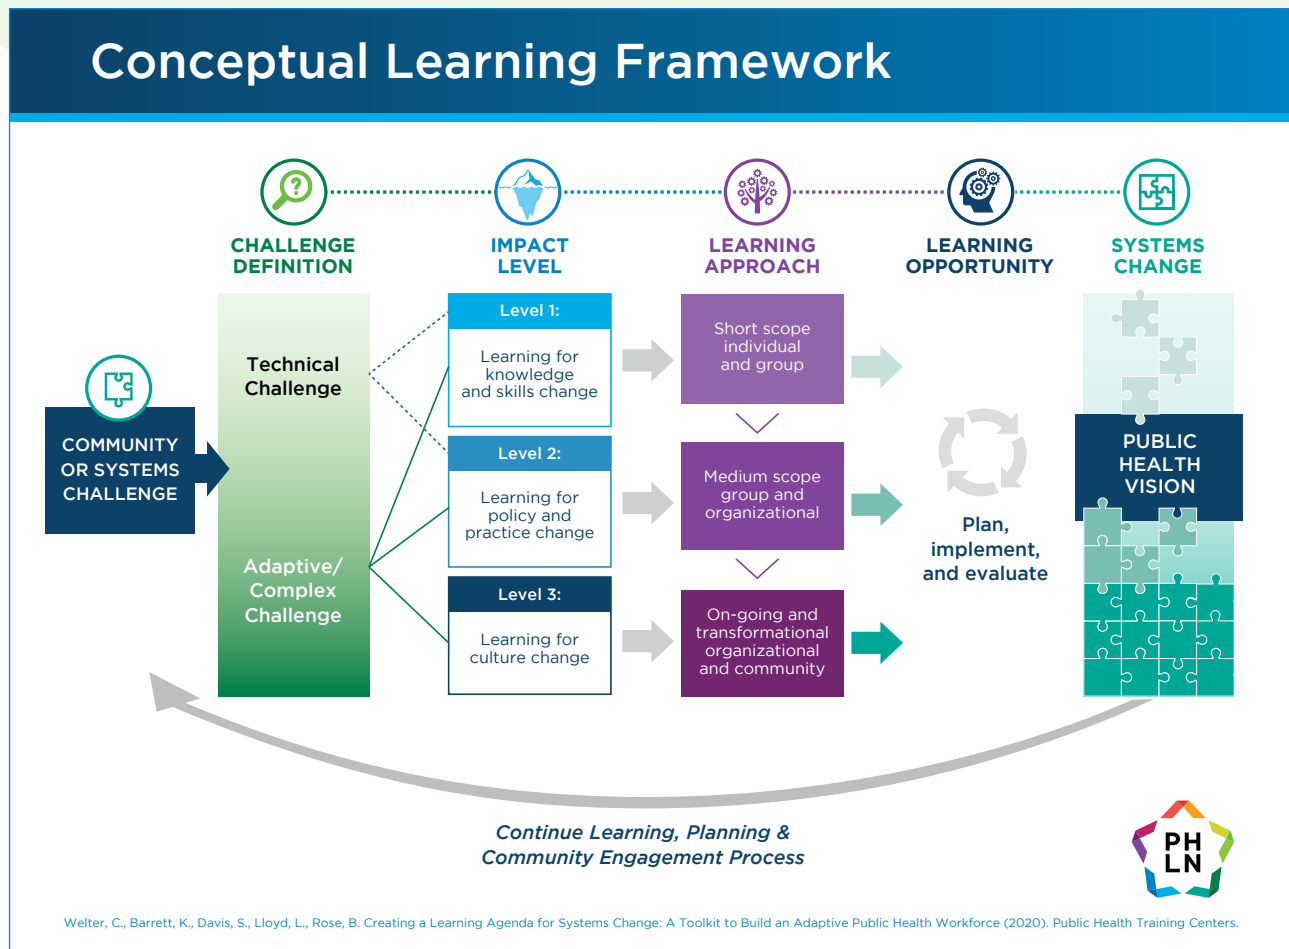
Conceptual Learning Framework

CHALLENGE DEFINITION

IMPACT LEVEL

LEARNING APPROACH

LEARNING OPPORTUNITY

SYSTEMS CHANGE

COMMUNITY OR SYSTEMS CHALLENGE

Technical Challenge

Adaptive/ Complex Challenge

Level 1:
Learning for knowledge and skills change

Level 2:
Learning for policy and practice change

Level 3:
Learning for culture change

Short scope individual and group

Medium scope group and organizational

On-going and transformational organizational and community

Plan, implement, and evaluate

PUBLIC HEALTH VISION

Continue Learning, Planning & Community Engagement Process

PH LN

Welter, C., Barrett, K., Davis, S., Lloyd, L., Rose, B. Creating a Learning Agenda for Systems Change: A Toolkit to Build an Adaptive Public Health Workforce (2020). Public Health Training Centers.